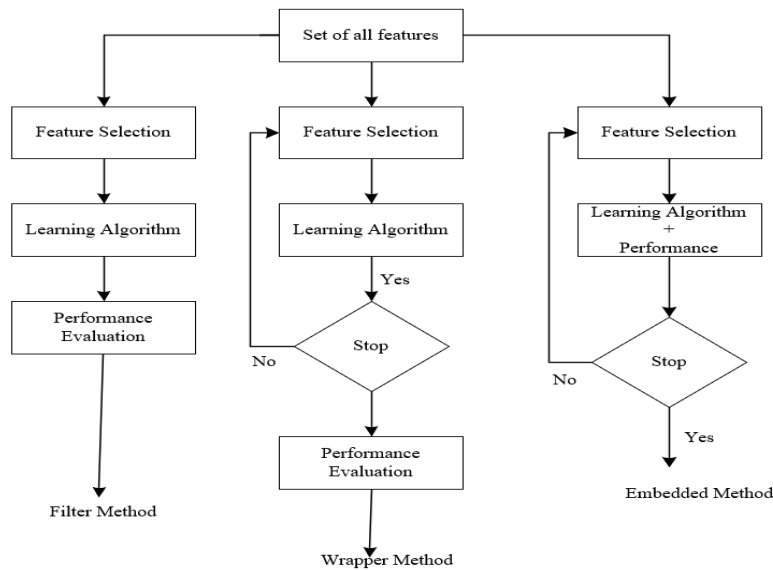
Set of all features

Feature Selection

Learning Algorithm

Performance Evaluation

Filter Method

Feature Selection

Learning Algorithm

Yes

No

Stop

Performance Evaluation

Wrapper Method

Feature Selection

Learning Algorithm + Performance

No

Stop

Yes

Embedded Method